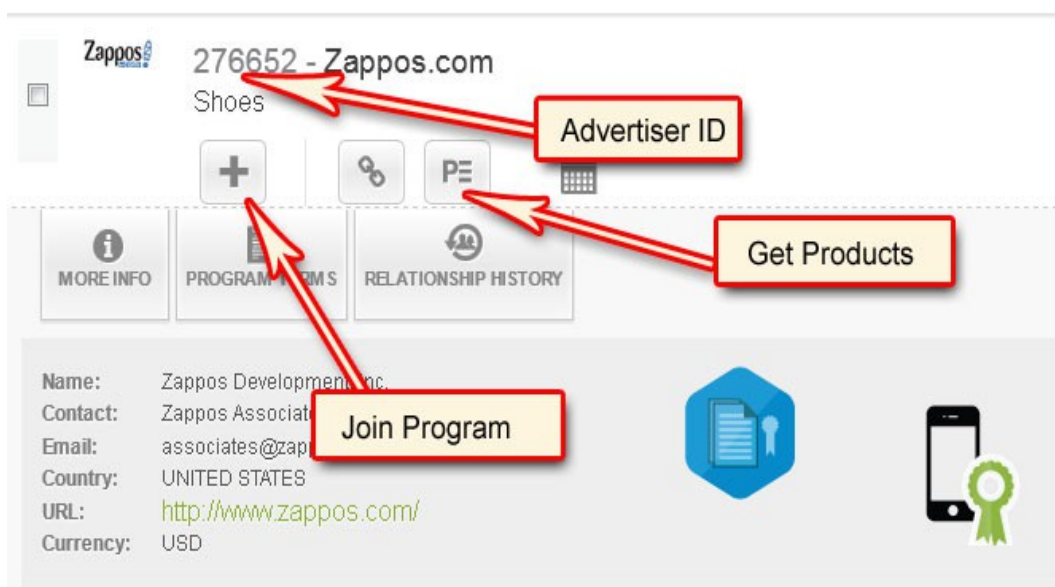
Zappos

276652 - Zappos.com

Shoes

Advertiser ID

+

PΞ

Get Products

MORE INFO

PROGRAM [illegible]MS

RELATIONSHIP HISTORY

Join Program

| | |
|---|---|
| Name: | Zappos Development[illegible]nc. |
| Contact: | Zappos Associat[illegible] |
| Email: | associates@zap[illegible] |
| Country: | UNITED STATES |
| URL: | http://www.zappos.com/ |
| Currency: | USD |